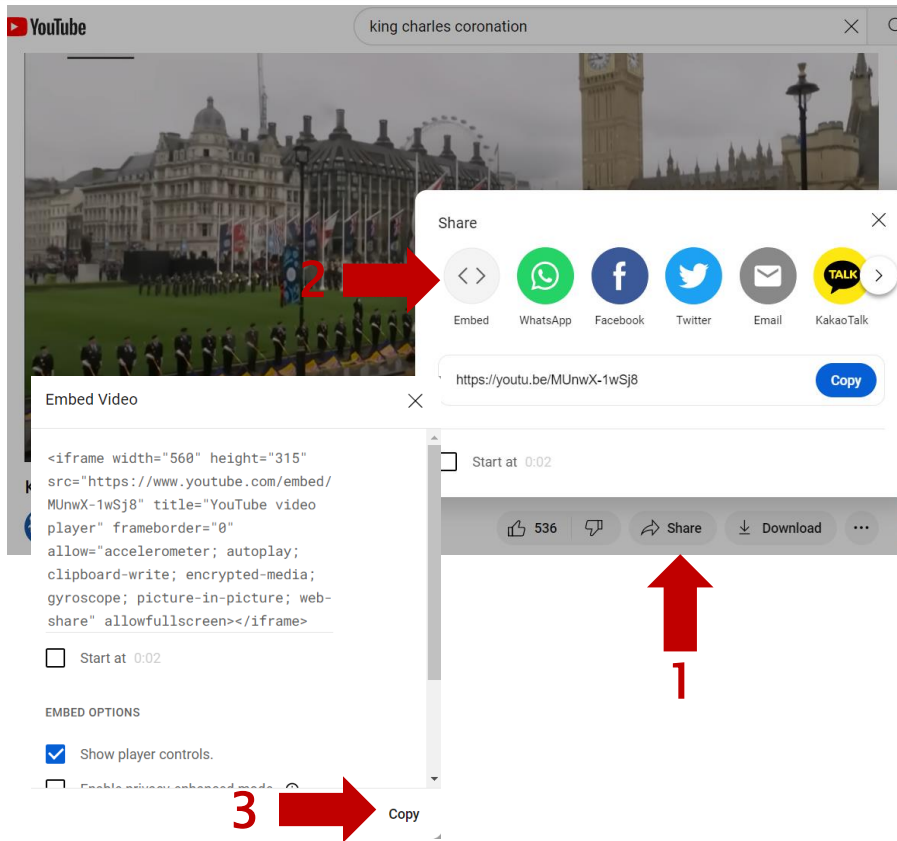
YouTube

king charles coronation

Share

Embed

WhatsApp

Facebook

Twitter

Email

TALK

KakaoTalk

https://youtu.be/MUnwX-1wSj8

Copy

Start at 0:02

2

Embed Video

<iframe width="560" height="315" src="https://www.youtube.com/embed/MUnwX-1wSj8" title="YouTube video player" frameborder="0" allow="accelerometer; autoplay; clipboard-write; encrypted-media; gyroscope; picture-in-picture; web-share" allowfullscreen></iframe>

Start at 0:02

EMBED OPTIONS

Show player controls.

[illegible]

3

Copy

536

Share

Download

1